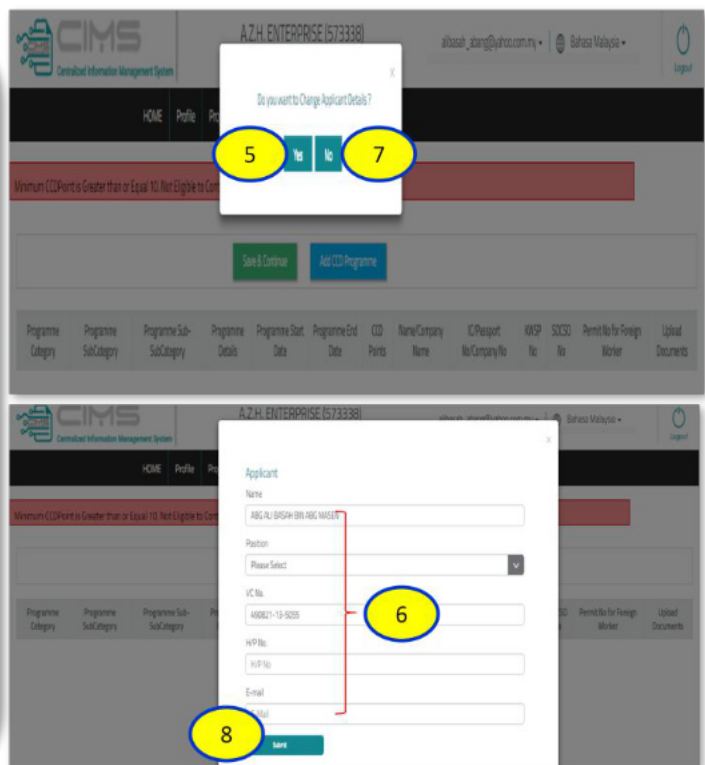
CIMS
Centralized Information Management System

A.Z.H. ENTERPRISE (573338)

alibasah_abang@yahoo.com.my ▾ | Bahasa Malaysia ▾

Logout

×

Do you want to Change Applicant Details?

5

Yes

No

7

HOME Profile Pro

Minimum CCDPoint is Greater than or Equal 10. Not Eligible to Con

Save & Continue

Add CCD Programme

| Programme Category | Programme SubCategory | Programme Sub-SubCategory | Programme Details | Programme Start Date | Programme End Date | CCD Points | Name/Company Name | IC/Passport No/Company No | KWSP No | SOCSO No | Permit No for Foreign Worker | Upload Documents |
|---|---|---|---|---|---|---|---|---|---|---|---|---|

CIMS
Centralized Information Management System

A.Z.H. ENTERPRISE (573338)

alibasah_abang@yahoo.com.my ▾ | Bahasa Malaysia ▾

Logout

HOME Profile Pro

Minimum CCDPoint is Greater than or Equal 10. Not Eligible to Con

| Programme Category | Programme SubCategory | Programme Sub-SubCategory | Pr | SO | Permit No for Foreign Worker | Upload Documents |
|---|---|---|---|---|---|---|

×

Applicant

Name

ABG ALI BASAH BIN ABG MASEN

Position

Please Select

I/C No.

490821-13-5055

6

H/P No.

H/P No

E-mail

E-Mail

8

Save